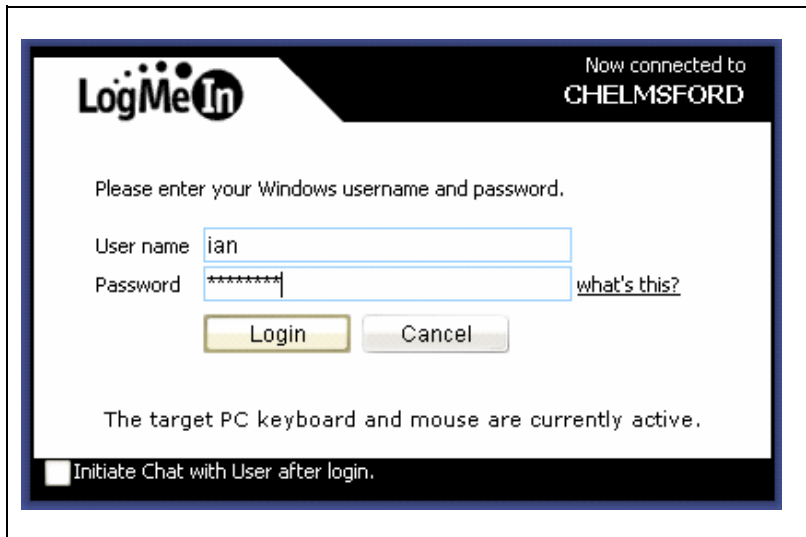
LogMeIn

Now connected to
CHELMSFORD

Please enter your Windows username and password.

User name ian
Password ******** what's this?

Login Cancel

The target PC keyboard and mouse are currently active.

Initiate Chat with User after login.